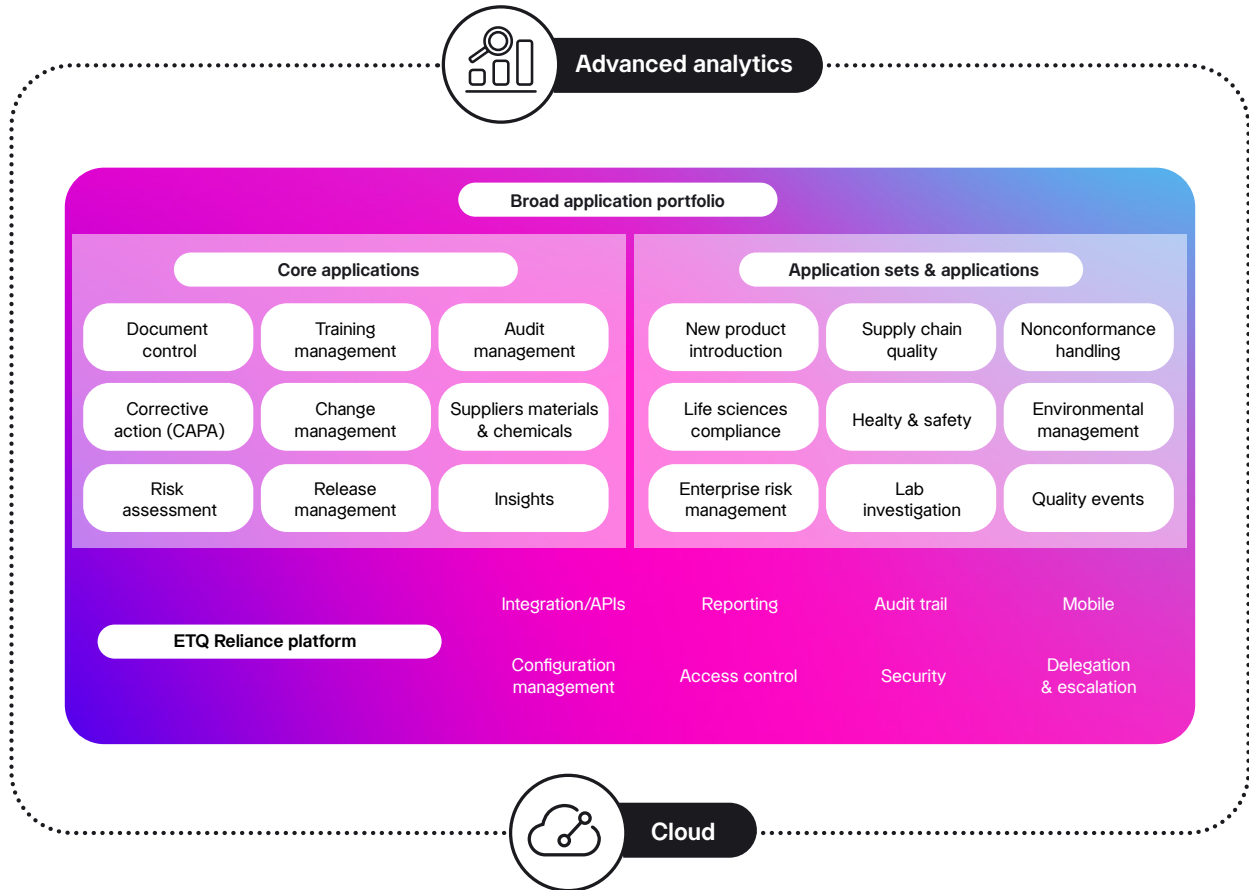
Advanced analytics

Broad application portfolio

Core applications

Document control

Training management

Audit management

Corrective action (CAPA)

Change management

Suppliers materials & chemicals

Risk assessment

Release management

Insights

Application sets & applications

New product introduction

Supply chain quality

Nonconformance handling

Life sciences compliance

Healty & safety

Environmental management

Enterprise risk management

Lab investigation

Quality events

ETQ Reliance platform

Integration/APIs

Reporting

Audit trail

Mobile

Configuration management

Access control

Security

Delegation & escalation

Cloud